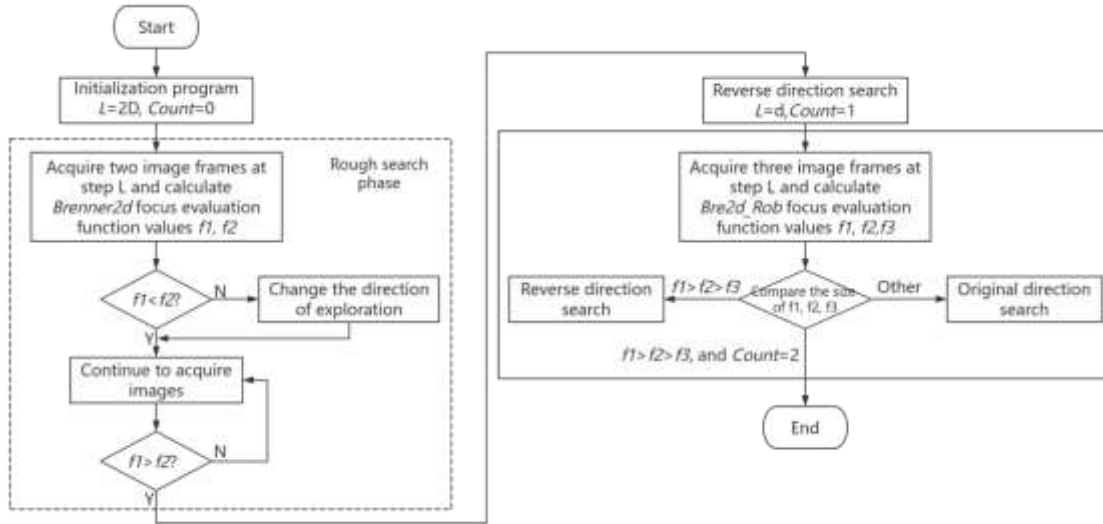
Start

Initialization program
L=2D, Count=0

Rough search phase

Acquire two image frames at step L and calculate Brenner2d focus evaluation function values f1, f2

f1<f2?

N

Change the direction of exploration

Y

Continue to acquire images

f1>f2?

N

Y

Reverse direction search
L=d,Count=1

Acquire three image frames at step L and calculate Bre2d_Rob focus evaluation function values f1, f2,f3

Reverse direction search

f1> f2> f3

Compare the size of f1, f2, f3

Other

Original direction search

f1> f2> f3, and Count=2

End